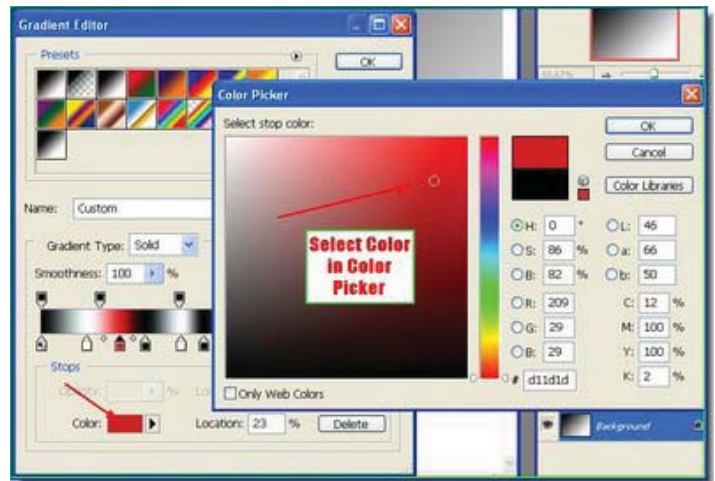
Gradient Editor

Presets

OK

Name: Custom

Gradient Type: Solid

Smoothness: 100 %

Stops

Opacity: %

Color:

Location: 23 %

Delete

Color Picker

Select stop color:

Select Color in Color Picker

OK

Cancel

Color Libraries

H: 0 °

S: 86 %

B: 82 %

R: 209

G: 29

B: 29

L: 45

a: 66

b: 50

C: 12 %

M: 100 %

Y: 100 %

K: 2 %

# d11d1d

Only Web Colors

Background